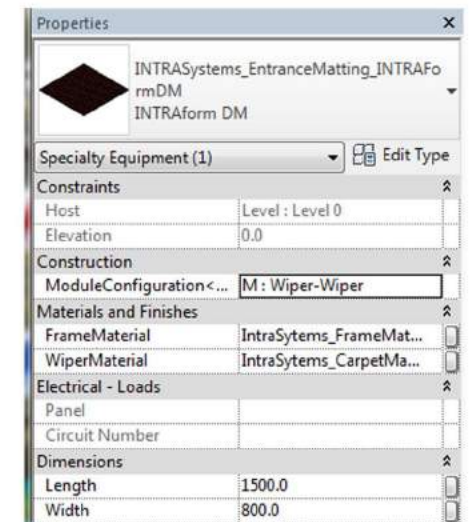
Properties ×

INTRASystems_EntranceMatting_INTRAFormDM
INTRAform DM

Specialty Equipment (1) Edit Type

| Constraints | |
|---|---|
| Host | Level : Level 0 |
| Elevation | 0.0 |
| Construction | |
| ModuleConfiguration<... | M : Wiper-Wiper |
| Materials and Finishes | |
| FrameMaterial | IntraSytems_FrameMat... |
| WiperMaterial | IntraSytems_CarpetMa... |
| Electrical - Loads | |
| Panel | |
| Circuit Number | |
| Dimensions | |
| Length | 1500.0 |
| Width | 800.0 |